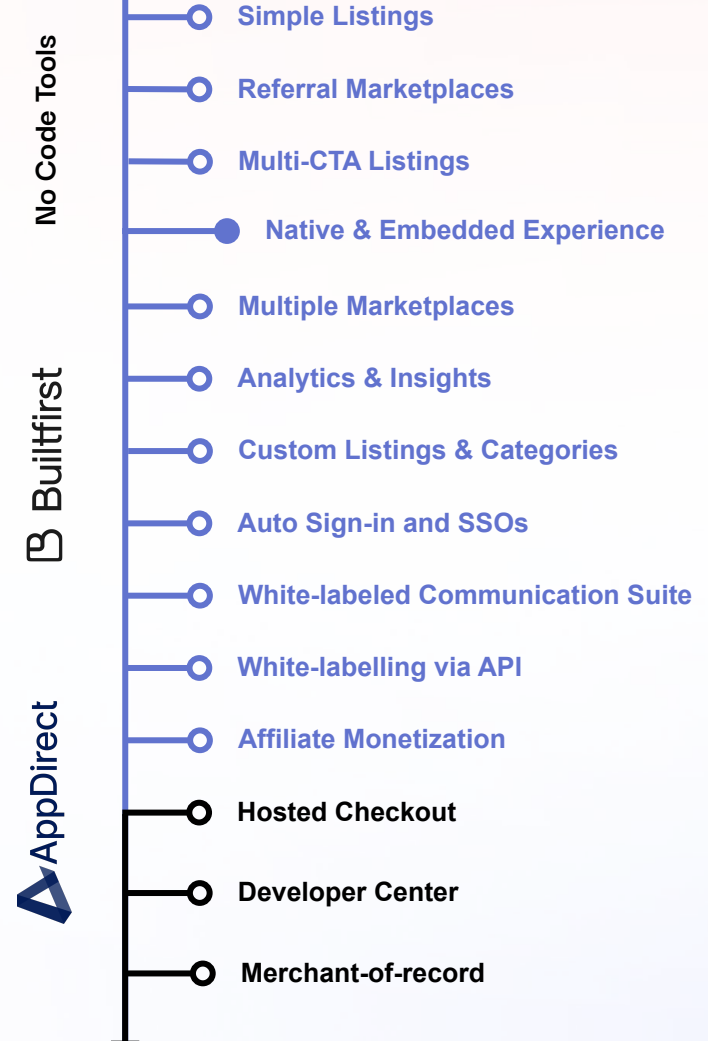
No Code Tools

Simple Listings

Referral Marketplaces

Multi-CTA Listings

Native & Embedded Experience

Builtfirst

Multiple Marketplaces

Analytics & Insights

Custom Listings & Categories

Auto Sign-in and SSOs

White-labeled Communication Suite

AppDirect

White-labelling via API

Affiliate Monetization

Hosted Checkout

Developer Center

Merchant-of-record